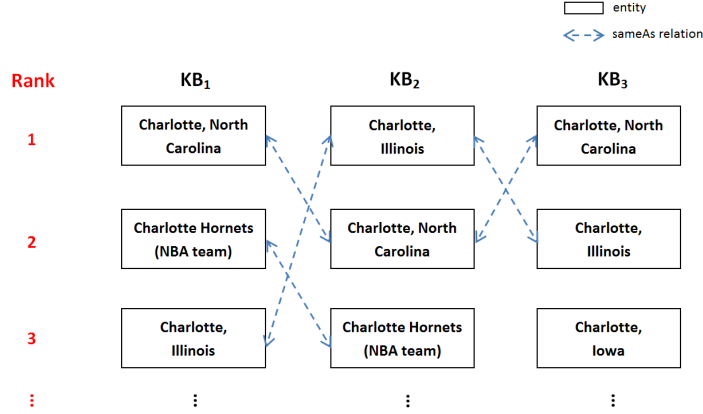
entity

sameAs relation

Rank

$KB_1$

$KB_2$

$KB_3$

1

Charlotte, North Carolina

Charlotte, Illinois

Charlotte, North Carolina

2

Charlotte Hornets (NBA team)

Charlotte, North Carolina

Charlotte, Illinois

3

Charlotte, Illinois

Charlotte Hornets (NBA team)

Charlotte, Iowa

⋮

⋮

⋮

⋮